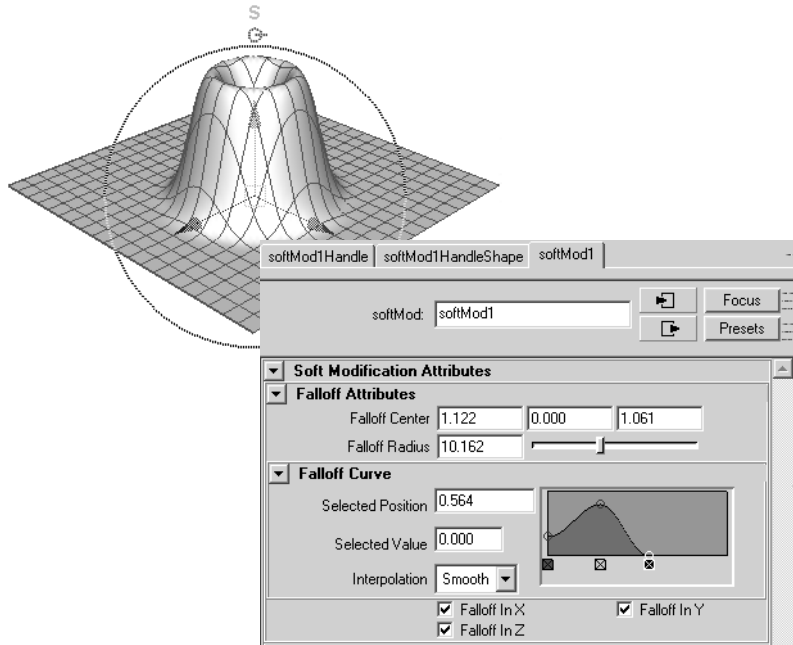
S

softMod1Handle | softMod1HandleShape | softMod1

softMod: softMod1

Focus

Presets

Soft Modification Attributes

Falloff Attributes

Falloff Center 1.122 0.000 1.061

Falloff Radius 10.162

Falloff Curve

Selected Position 0.564

Selected Value 0.000

Interpolation Smooth

Falloff In X

Falloff In Y

Falloff In Z